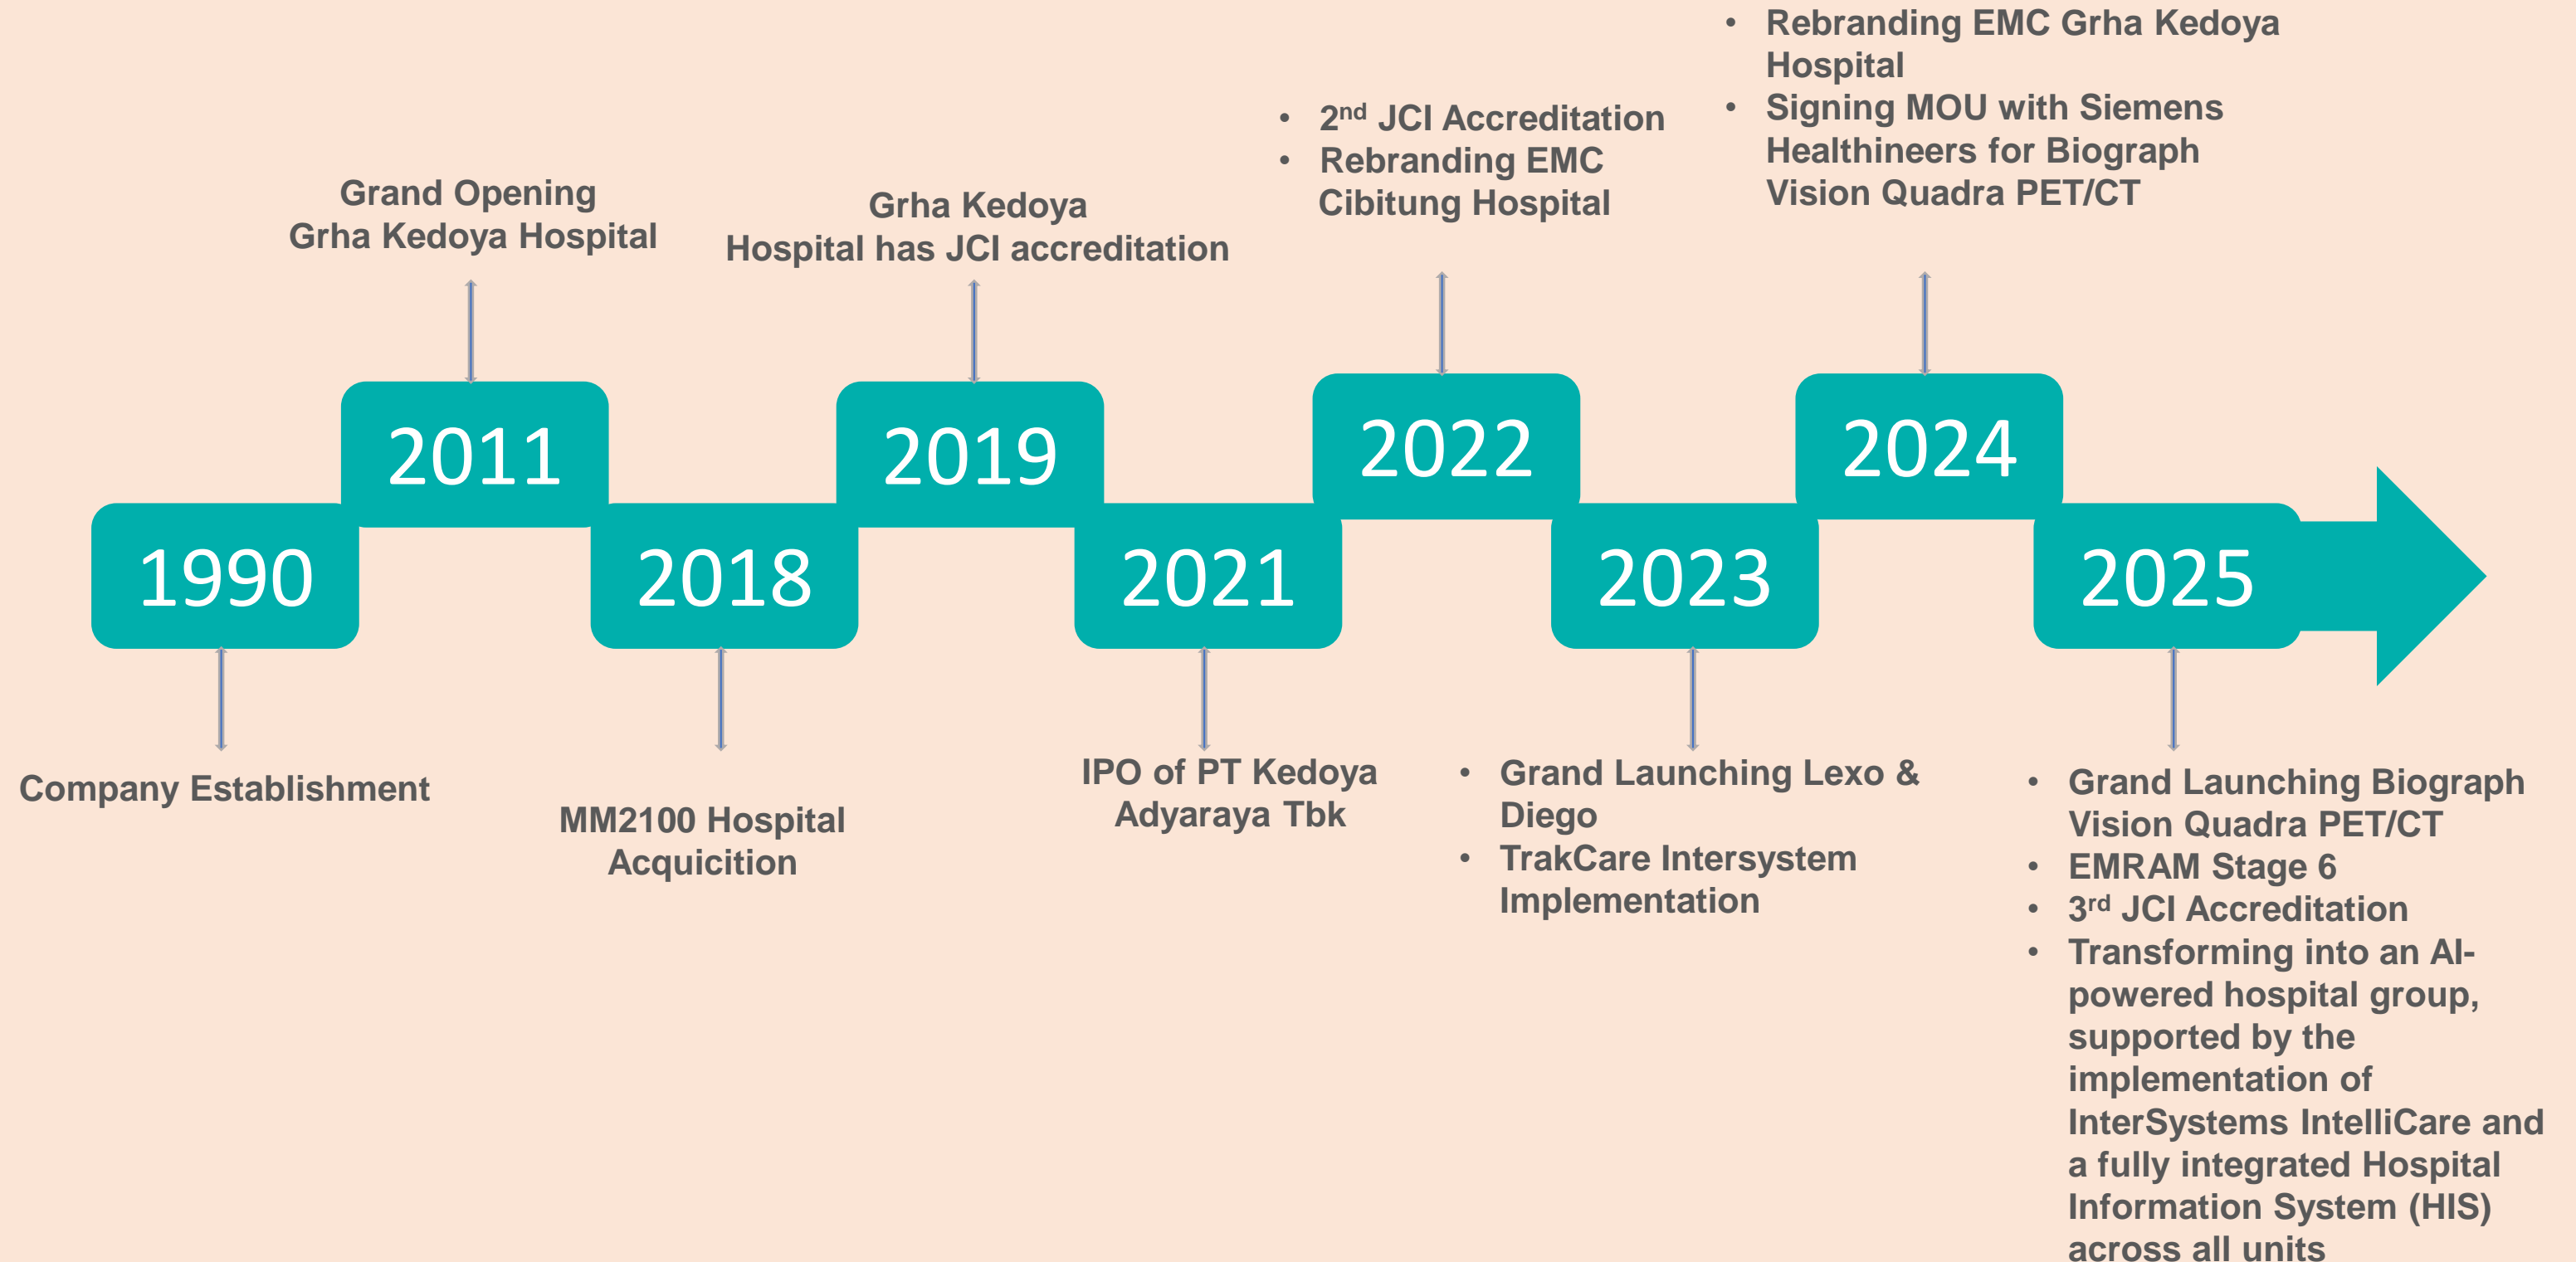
1990
Company Establishment

2011
Grand Opening Grha Kedoya Hospital

2018
MM2100 Hospital Acquicition

2019
Grha Kedoya Hospital has JCI accreditation

2021
IPO of PT Kedoya Adyaraya Tbk

2022
• 2$^{nd}$ JCI Accreditation
• Rebranding EMC Cibitung Hospital

2023
• Grand Launching Lexo & Diego
• TrakCare Intersystem Implementation

2024
• Rebranding EMC Grha Kedoya Hospital
• Signing MOU with Siemens Healthineers for Biograph Vision Quadra PET/CT

2025
• Grand Launching Biograph Vision Quadra PET/CT
• EMRAM Stage 6
• 3$^{rd}$ JCI Accreditation
• Transforming into an AI-powered hospital group, supported by the implementation of InterSystems IntelliCare and a fully integrated Hospital Information System (HIS) across all units